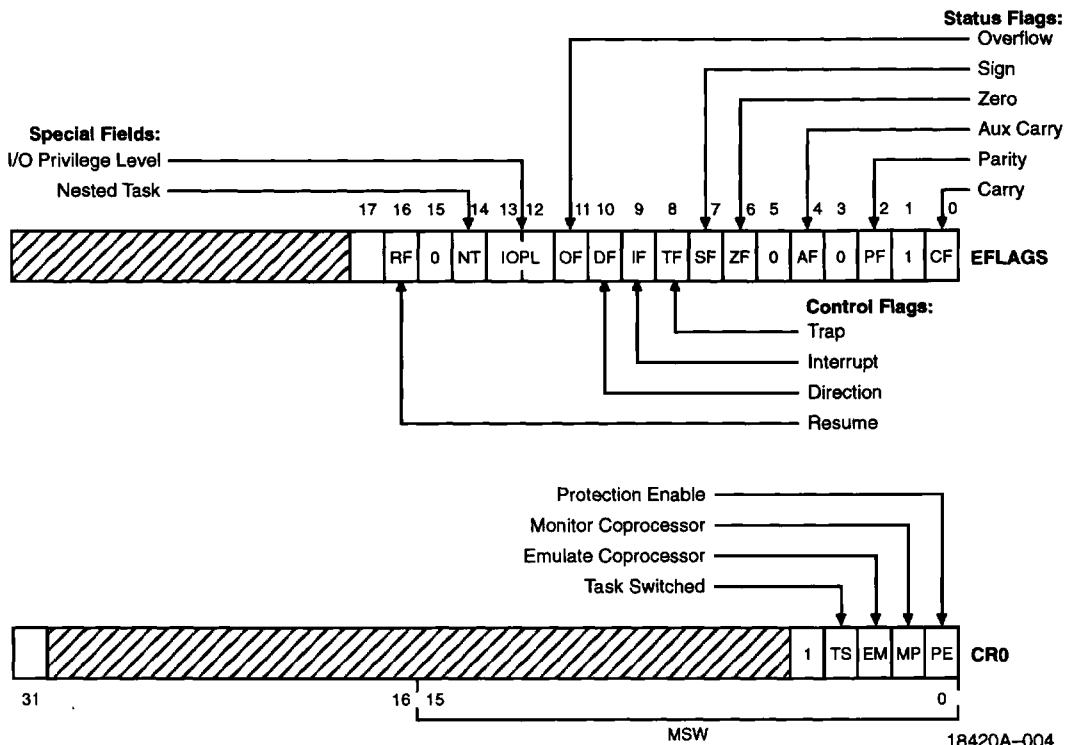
Status Flags:
Overflow
Sign
Zero
Aux Carry
Parity
Carry

Special Fields:
I/O Privilege Level
Nested Task

17 16 15 14 13 12 11 10 9 8 7 6 5 4 3 2 1 0

RF 0 NT IOPL OF DF IF TF SF ZF 0 AF 0 PF 1 CF EFLAGS

Control Flags:
Trap
Interrupt
Direction
Resume

Protection Enable
Monitor Coprocessor
Emulate Coprocessor
Task Switched

1 TS EM MP PE CR0

31 16 15 0

MSW

18420A–004